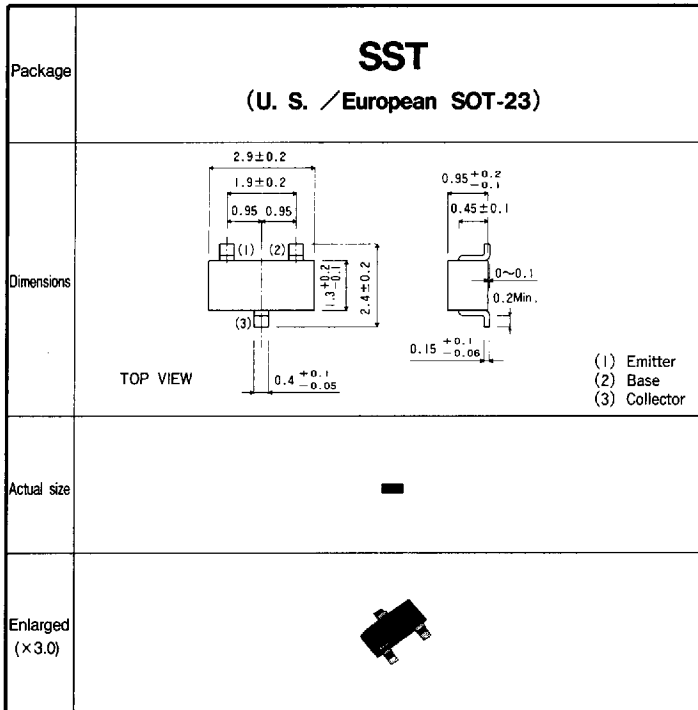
| | |
|---|---|
| Package | SST (U. S. ／European SOT-23) |
| Dimensions | $2.9\pm0.2$ $1.9\pm0.2$ 0.95 0.95 (1) (2) (3) $1.3^{+0.2}_{-0.1}$ $2.4\pm0.2$ TOP VIEW $0.4^{+0.1}_{-0.05}$ $0.95^{+0.2}_{-0.1}$ $0.45\pm0.1$ 0~0.1 0.2Min. $0.15^{+0.1}_{-0.06}$ (1) Emitter (2) Base (3) Collector |
| Actual size | |
| Enlarged (×3.0) | |